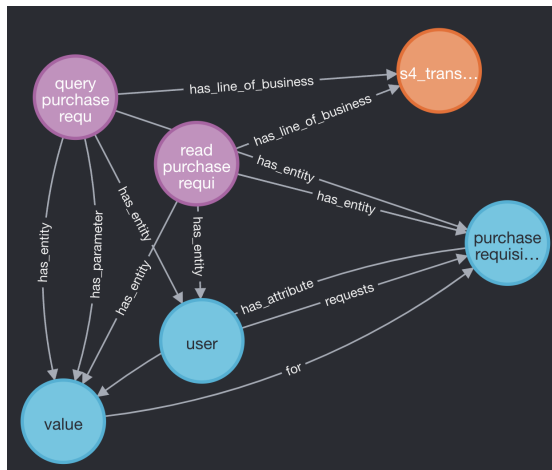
query purchase requ

has_line_of_business

s4_trans…

read purchase requi

has_line_of_business

has_entity

has_entity

has_entity

has_parameter

has_entity

has_entity

has_entity

purchase requisi…

has_attribute

requests

user

for

value